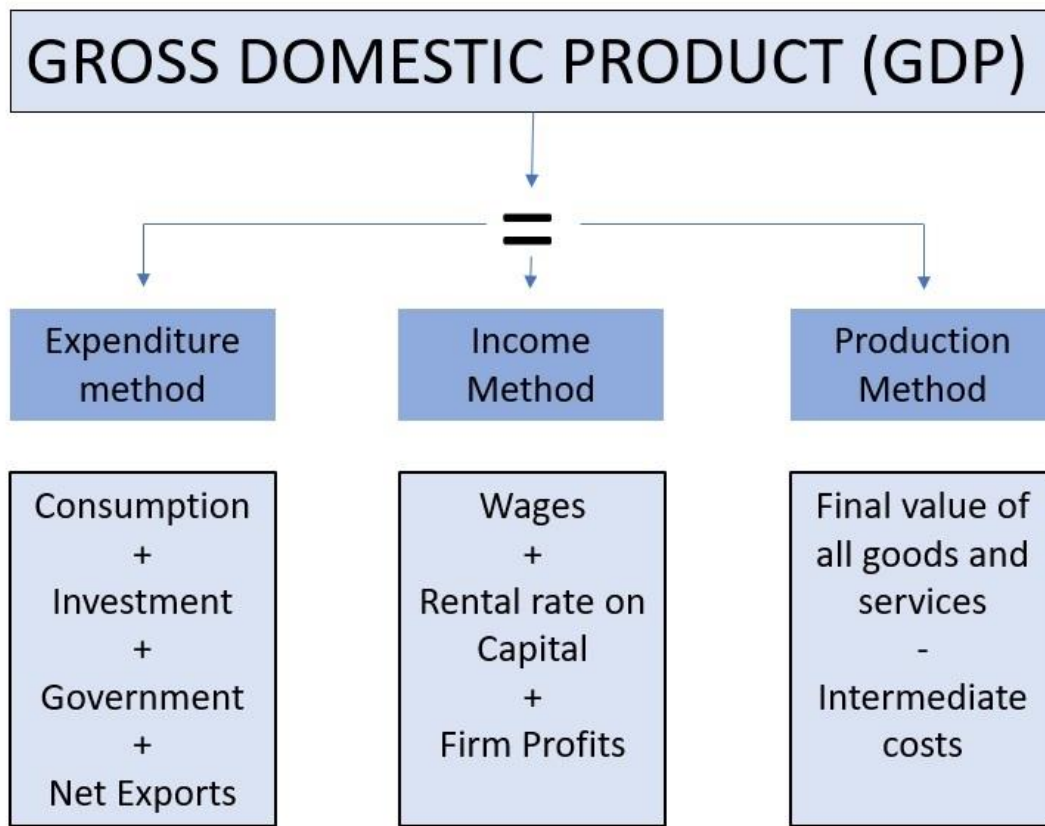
GROSS DOMESTIC PRODUCT (GDP)

=

Expenditure method

Income Method

Production Method

Consumption
+
Investment
+
Government
+
Net Exports

Wages
+
Rental rate on Capital
+
Firm Profits

Final value of all goods and services
-
Intermediate costs